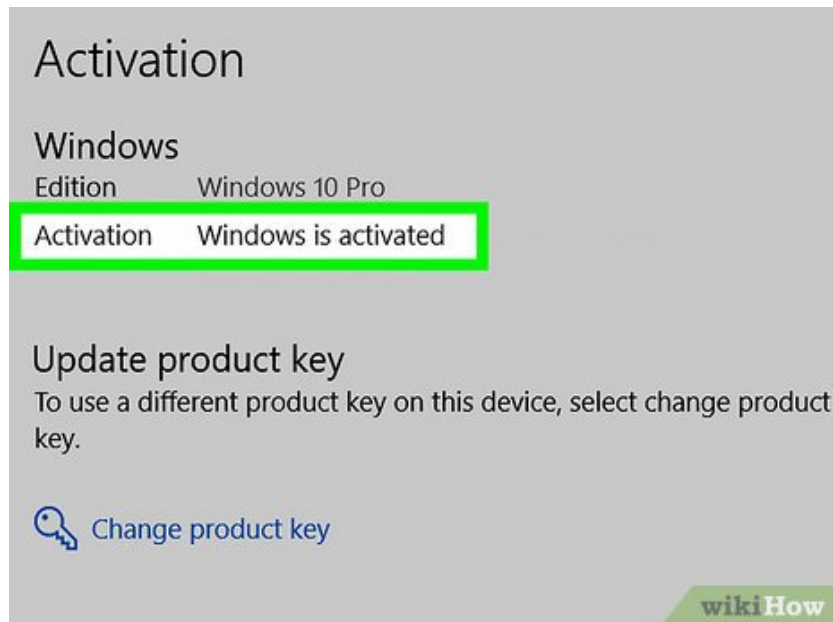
Activation

Windows

Edition Windows 10 Pro

Activation Windows is activated

Update product key

To use a different product key on this device, select change product key.

Change product key

wikiHow